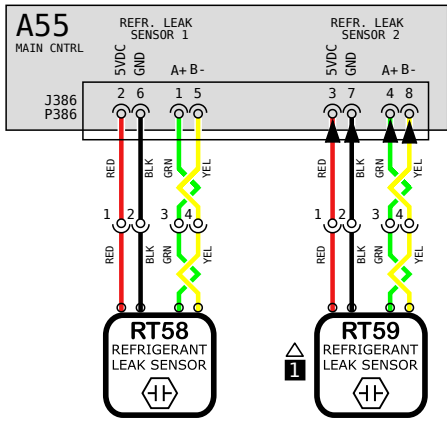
A55
MAIN CNTRL

REFR. LEAK
SENSOR 1

5VDC GND A+ B-

REFR. LEAK
SENSOR 2

5VDC GND A+ B-

J386
P386

2 6 1 5

3 7 4 8

RED BLK GRN YEL

RED BLK GRN YEL

1 2 3 4

1 2 3 4

RED BLK GRN YEL

RED BLK GRN YEL

RT58
REFRIGERANT
LEAK SENSOR

1

RT59
REFRIGERANT
LEAK SENSOR